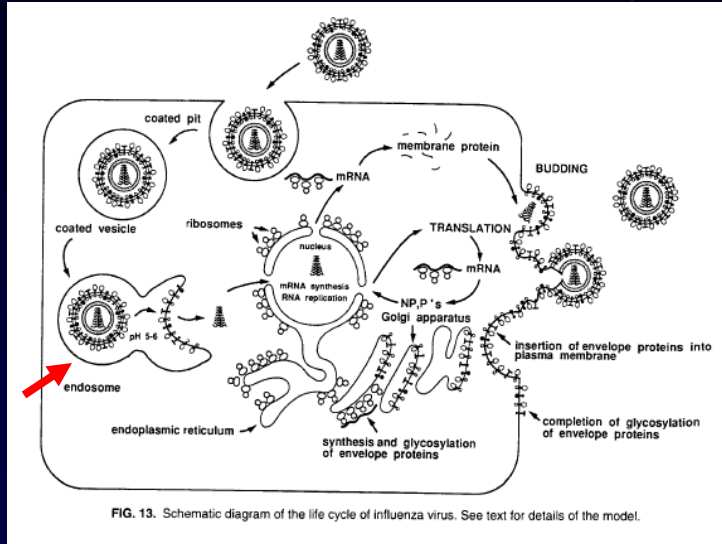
coated pit

membrane protein

BUDDING

mRNA

coated vesicle

ribosomes

nucleus

TRANSLATION

mRNA synthesis
RNA replication

mRNA

NP,P's

Golgi apparatus

pH 5-6

endosome

insertion of envelope proteins into plasma membrane

endoplasmic reticulum

completion of glycosylation of envelope proteins

synthesis and glycosylation of envelope proteins

FIG. 13. Schematic diagram of the life cycle of influenza virus. See text for details of the model.